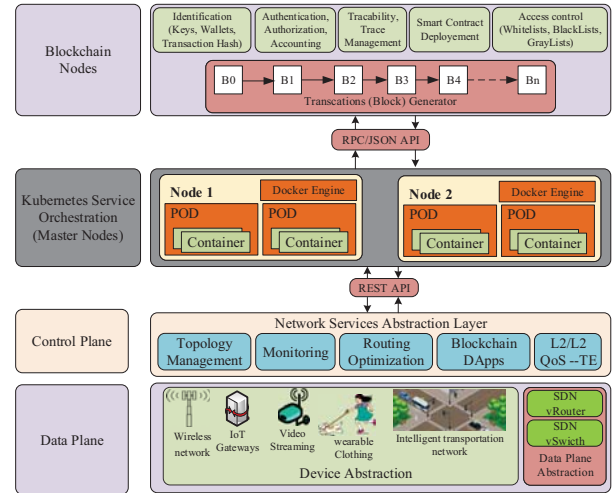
Blockchain Nodes

Identification (Keys, Wallets, Transaction Hash)

Authentication, Authorization, Accounting

Tracability, Trace Management

Smart Contract Deployement

Access control (Whitelists, BlackLists, GrayLists)

B0 B1 B2 B3 B4 Bn

Transcations (Block) Generator

RPC/JSON API

Kubernetes Service Orchestration (Master Nodes)

Node 1

Docker Engine

POD

Container

POD

Container

Node 2

Docker Engine

POD

Container

POD

Container

REST API

Control Plane

Network Services Abstraction Layer

Topology Management

Monitoring

Routing Optimization

Blockchain DApps

L2/L2 QoS --TE

Data Plane

Wireless network

IoT Gateways

Video Streaming

wearable Clothing

Intelligent transportation network

Device Abstraction

SDN vRouter

SDN vSwicth

Data Plane Abstraction